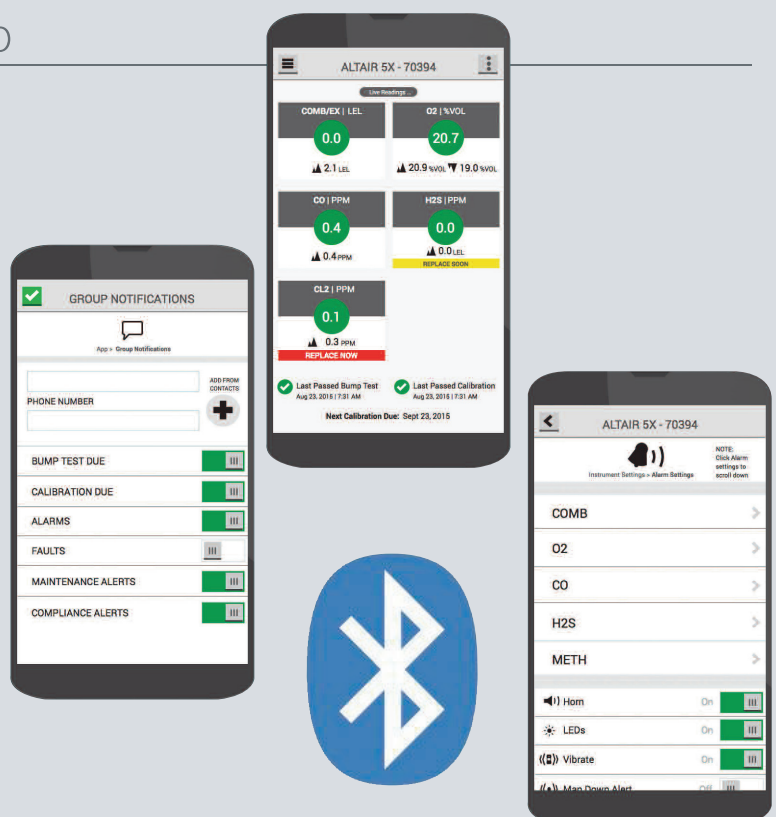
ALTAIR 5X - 70394

Live Readings

COMB/EX | LEL
0.0
2.1 LEL

O2 | %VOL
20.7
20.9 %VOL 19.0 %VOL

CO | PPM
0.4
0.4 PPM

H2S | PPM
0.0
0.0 LEL
REPLACE SOON

CL2 | PPM
0.1
0.3 PPM
REPLACE NOW

Last Passed Bump Test
Aug 23, 2015 | 7:31 AM

Last Passed Calibration
Aug 23, 2015 | 7:31 AM

Next Calibration Due: Sept 23, 2015

GROUP NOTIFICATIONS

App > Group Notifications

ADD FROM CONTACTS

PHONE NUMBER

BUMP TEST DUE
CALIBRATION DUE
ALARMS
FAULTS
MAINTENANCE ALERTS
COMPLIANCE ALERTS

ALTAIR 5X - 70394

Instrument Settings > Alarm Settings

NOTE: Click Alarm settings to scroll down

COMB
O2
CO
H2S
METH

Horn On
LEDs On
Vibrate On
Man Down Alert Off